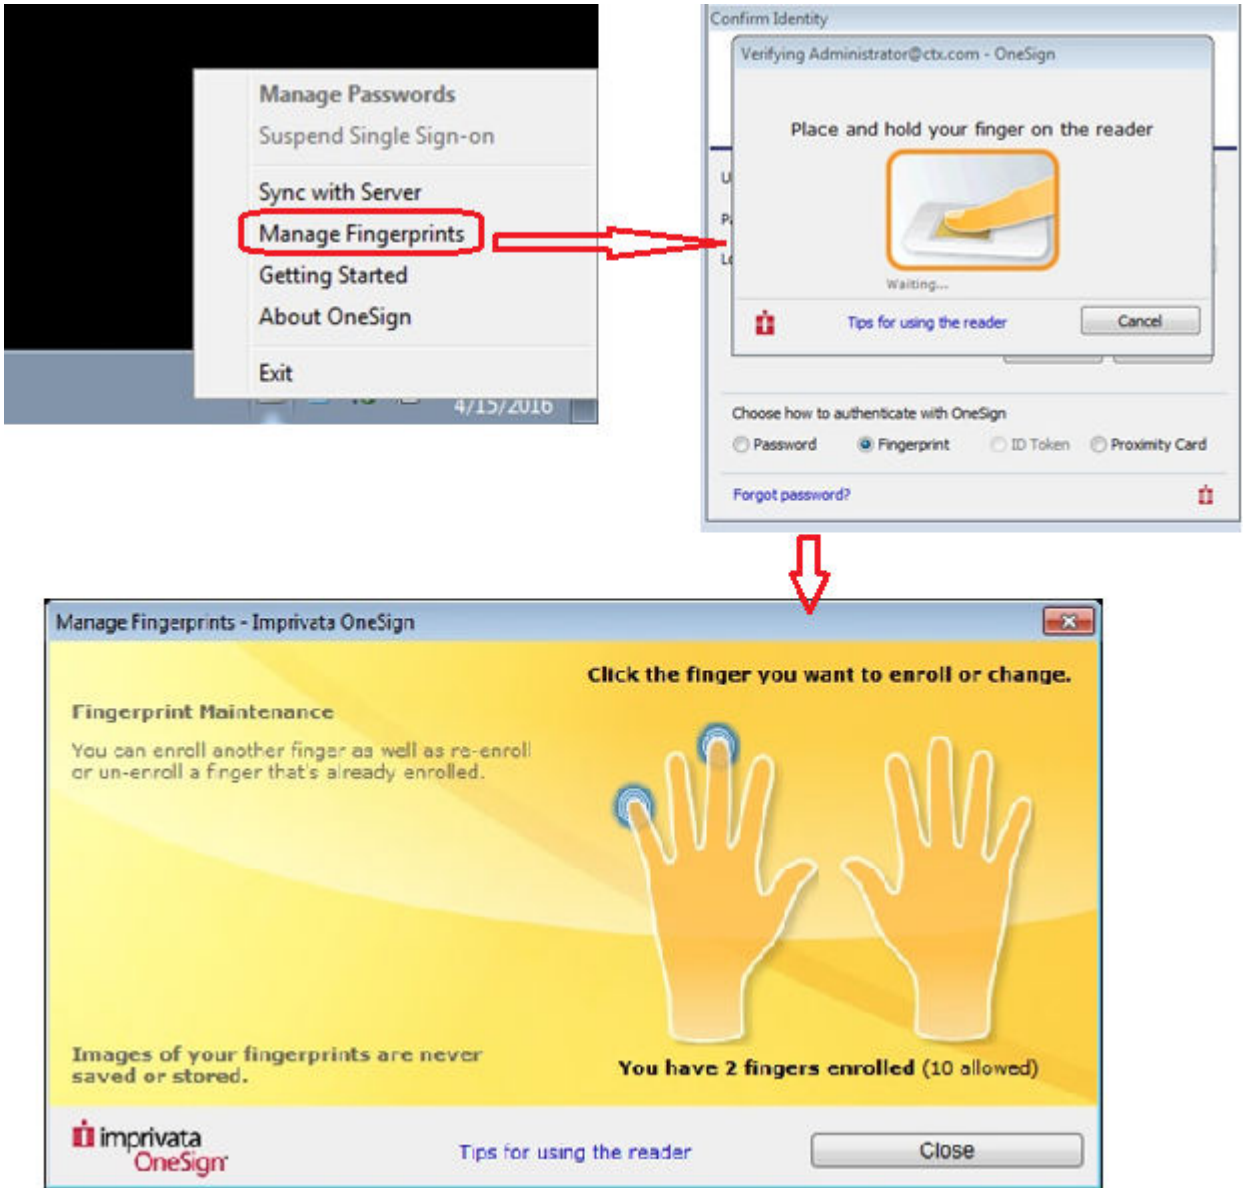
Manage Passwords
Suspend Single Sign-on
Sync with Server
Manage Fingerprints
Getting Started
About OneSign
Exit

4/15/2016

Confirm Identity
Verifying Administrator@ctx.com - OneSign
Place and hold your finger on the reader
Waiting...
Tips for using the reader
Cancel

Choose how to authenticate with OneSign
Password
Fingerprint
ID Token
Proximity Card
Forgot password?

Manage Fingerprints - Imprivata OneSign
Click the finger you want to enroll or change.
Fingerprint Maintenance
You can enroll another finger as well as re-enroll or un-enroll a finger that's already enrolled.
Images of your fingerprints are never saved or stored.
You have 2 fingers enrolled (10 allowed)
imprivata OneSign
Tips for using the reader
Close